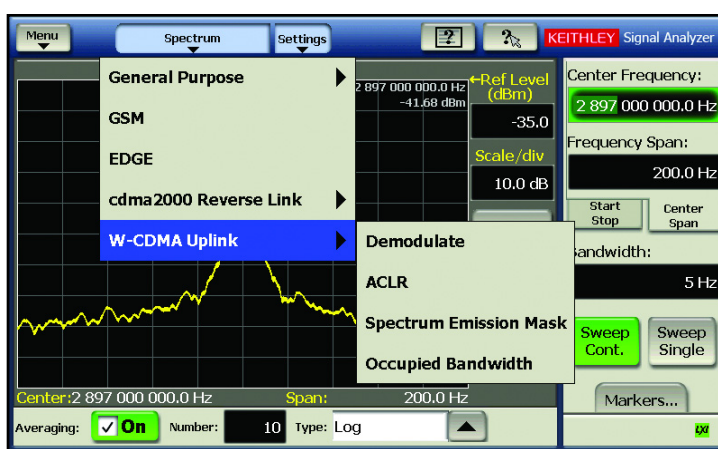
Menu
Spectrum
Settings
?
KEITHLEY Signal Analyzer

General Purpose
GSM
EDGE
cdma2000 Reverse Link
W-CDMA Uplink

Demodulate
ACLR
Spectrum Emission Mask
Occupied Bandwidth

2 897 000 000.0 Hz
-41.68 dBm
←Ref Level (dBm)
-35.0
Scale/div
10.0 dB

Center Frequency:
2 897 000 000.0 Hz
Frequency Span:
200.0 Hz
Start Stop
Center Span
andwidth:
5 Hz
Sweep Cont.
Sweep Single
Markers...

Center:2 897 000 000.0 Hz
Span:
200.0 Hz
Averaging:
On
Number:
10
Type:
Log
lxi